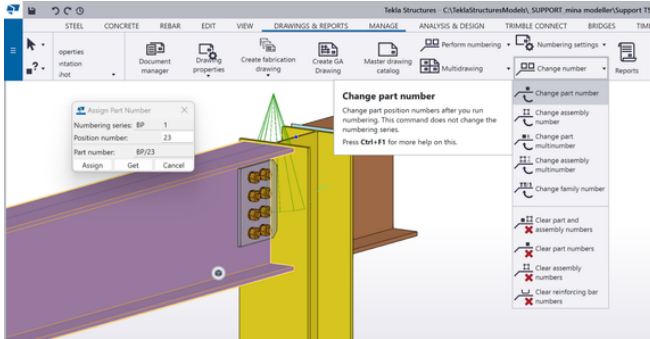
Tekla Structures : C:\TeklaStructuresModels\_SUPPORT_mina modeller\Support T

STEEL CONCRETE REBAR EDIT VIEW DRAWINGS & REPORTS MANAGE ANALYSIS & DESIGN TRIMBLE CONNECT BRIDGES TIM

operties
ntation
shot

Document manager

Drawing properties

Create fabrication drawing

Create GA Drawing

Master drawing catalog

Perform numbering

Numbering settings

Multidrawing

Change number

Reports

Assign Part Number

Numbering series: BP 1

Position number: 23

Part number: BP/23

Assign Get Cancel

Change part number

Change part position numbers after you run numbering. This command does not change the numbering series.

Press Ctrl+F1 for more help on this.

Change part number

Change assembly number

Change part multinumber

Change assembly multinumber

Change family number

Clear part and assembly numbers

Clear part numbers

Clear assembly numbers

Clear reinforcing bar numbers